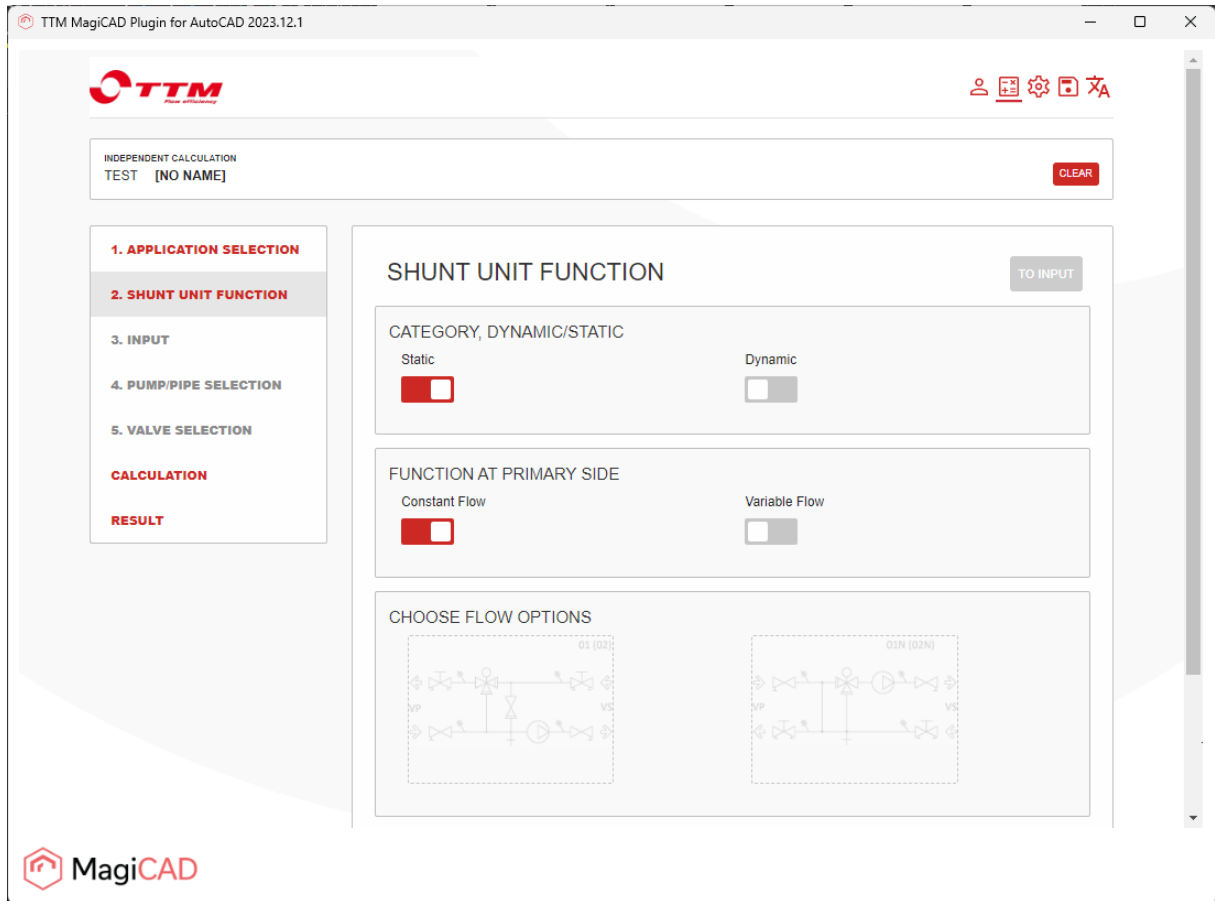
TTM MagiCAD Plugin for AutoCAD 2023.12.1

TTM
Flow efficiency

INDEPENDENT CALCULATION
TEST [NO NAME]

CLEAR

1. APPLICATION SELECTION
2. SHUNT UNIT FUNCTION
3. INPUT
4. PUMP/PIPE SELECTION
5. VALVE SELECTION
CALCULATION
RESULT

SHUNT UNIT FUNCTION

TO INPUT

CATEGORY, DYNAMIC/STATIC
Static
Dynamic

FUNCTION AT PRIMARY SIDE
Constant Flow
Variable Flow

CHOOSE FLOW OPTIONS
01 (02)
VP
VS
01N (02N)
VP
VS

MagiCAD